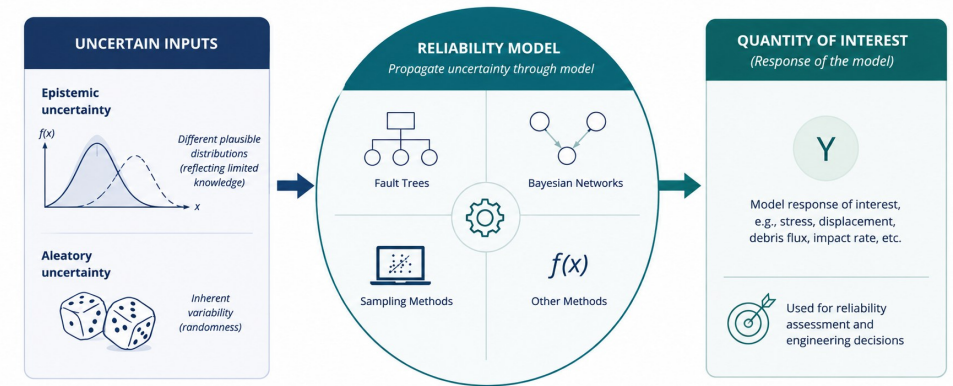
UNCERTAIN INPUTS

Epistemic uncertainty

$f(x)$

Different plausible distributions (reflecting limited knowledge)

$x$

Aleatory uncertainty

Inherent variability (randomness)

RELIABILITY MODEL

Propagate uncertainty through model!

Fault Trees

Bayesian Networks

Sampling Methods

$f(x)$

Other Methods

QUANTITY OF INTEREST

(Response of the model)

Y

Model response of interest, e.g., stress, displacement, debris flux, impact rate, etc.

Used for reliability assessment and engineering decisions